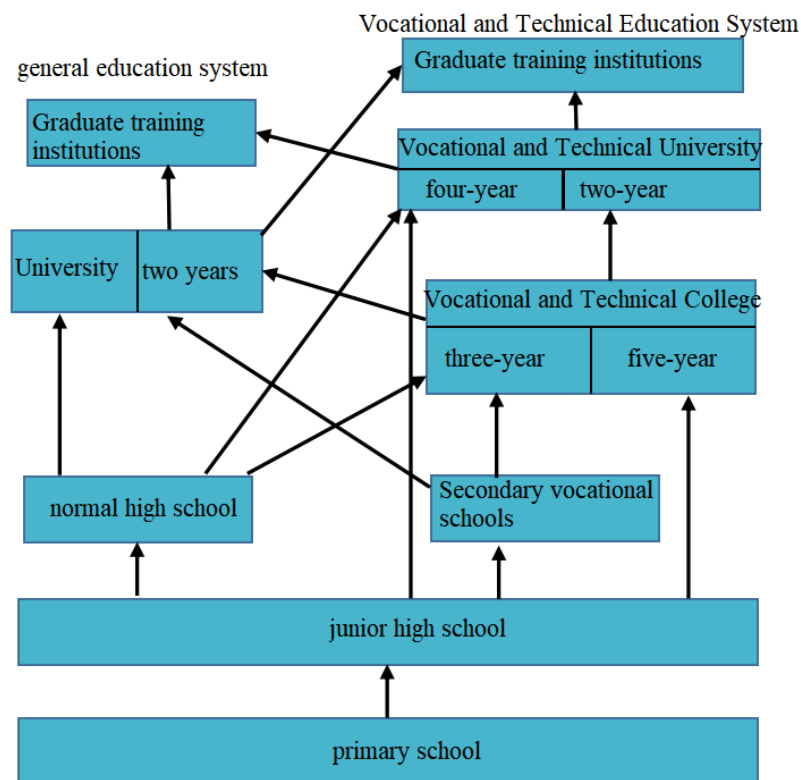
Vocational and Technical Education System

general education system

Graduate training institutions

Graduate training institutions

Vocational and Technical University

four-year

two-year

University

two years

Vocational and Technical College

three-year

five-year

normal high school

Secondary vocational schools

junior high school

primary school